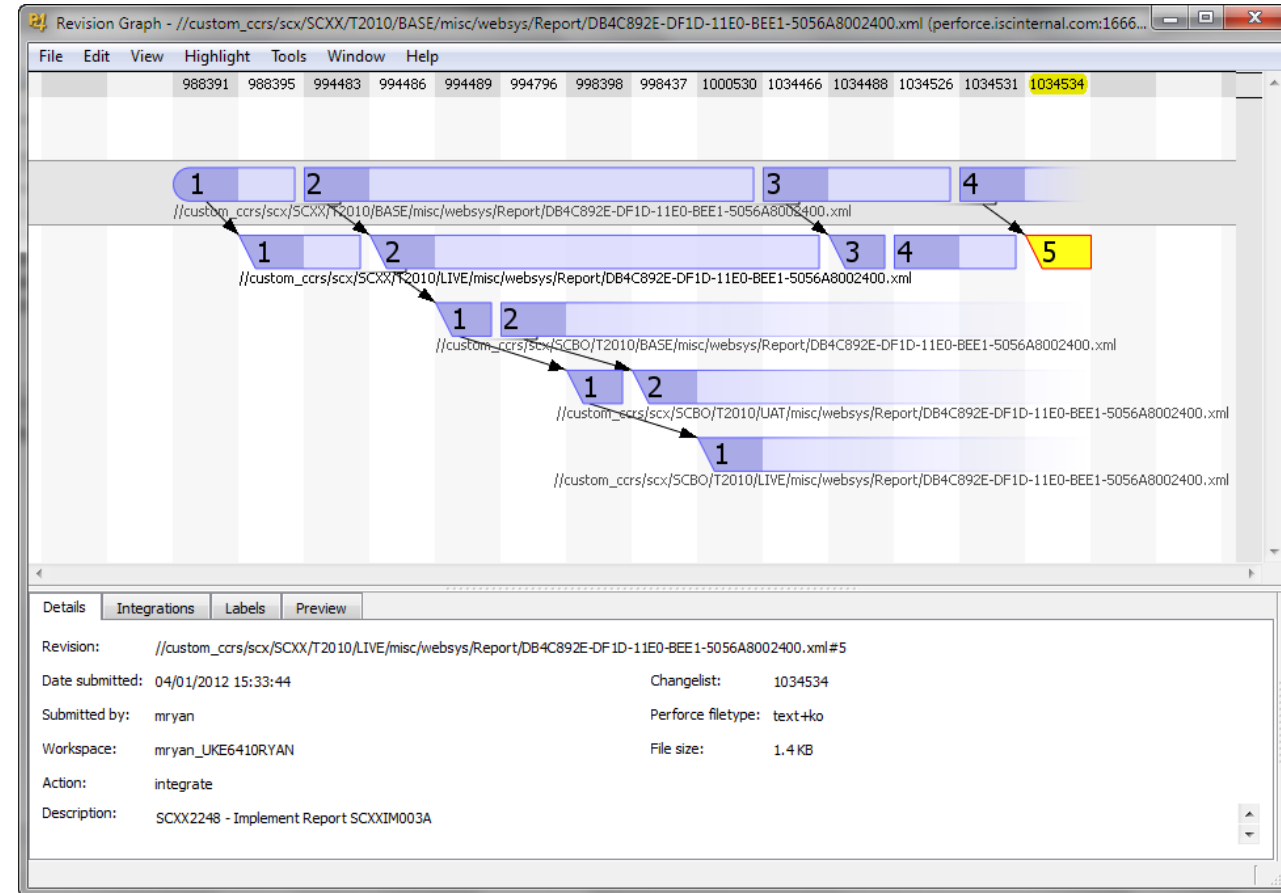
Revision Graph - //custom_ccrs/scx/SCXX/T2010/BASE/misc/websys/Report/DB4C892E-DF1D-11E0-BEE1-5056A8002400.xml (perforce.iscinternal.com:1666...

File Edit View Highlight Tools Window Help

988391 988395 994483 994486 994489 994796 998398 998437 1000530 1034466 1034488 1034526 1034531 1034534

1 2 3 4
//custom_ccrs/scx/SCXX/T2010/BASE/misc/websys/Report/DB4C892E-DF1D-11E0-BEE1-5056A8002400.xml

1 2 3 4 5
//custom_ccrs/scx/SCXX/T2010/LIVE/misc/websys/Report/DB4C892E-DF1D-11E0-BEE1-5056A8002400.xml

1 2
//custom_ccrs/scx/SCBO/T2010/BASE/misc/websys/Report/DB4C892E-DF1D-11E0-BEE1-5056A8002400.xml

1 2
//custom_ccrs/scx/SCBO/T2010/UAT/misc/websys/Report/DB4C892E-DF1D-11E0-BEE1-5056A8002400.xml

1
//custom_ccrs/scx/SCBO/T2010/LIVE/misc/websys/Report/DB4C892E-DF1D-11E0-BEE1-5056A8002400.xml

Details Integrations Labels Preview

Revision: //custom_ccrs/scx/SCXX/T2010/LIVE/misc/websys/Report/DB4C892E-DF1D-11E0-BEE1-5056A8002400.xml#5

Date submitted: 04/01/2012 15:33:44

Changelist: 1034534

Submitted by: mryan

Perforce filetype: text+ko

Workspace: mryan_UKE6410RYAN

File size: 1.4 KB

Action: integrate

Description: SCXX2248 - Implement Report SCXXIM003A